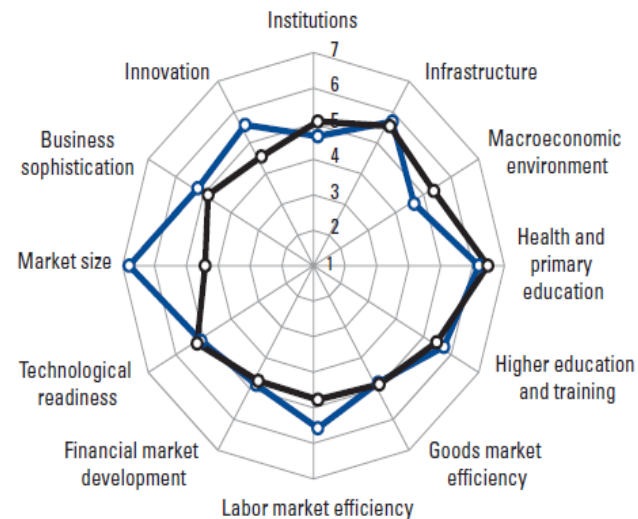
Institutions

7

6

5

4

3

2

1

Infrastructure

Macroeconomic environment

Health and primary education

Higher education and training

Goods market efficiency

Labor market efficiency

Financial market development

Technological readiness

Market size

Business sophistication

Innovation